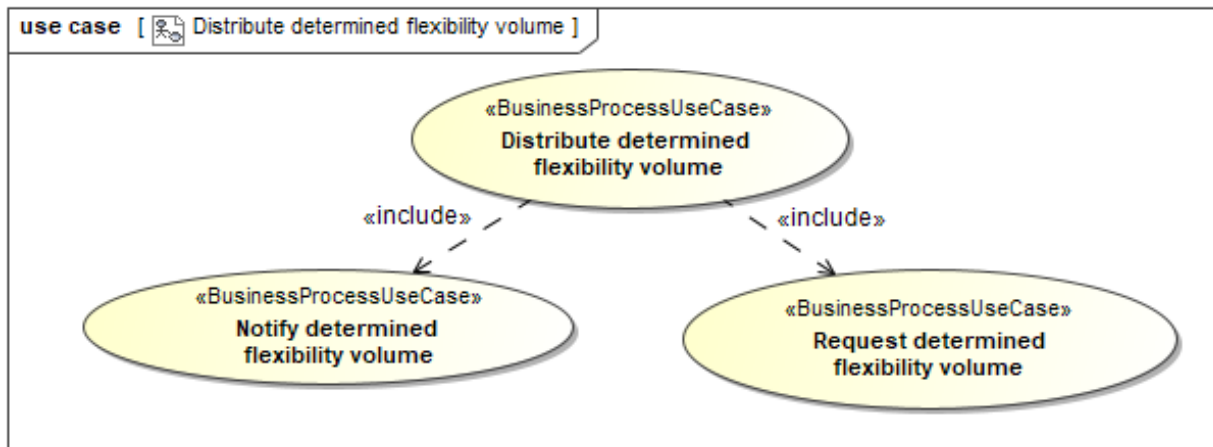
use case [ Distribute determined flexibility volume ]

«BusinessProcessUseCase»
Distribute determined flexibility volume

«include»

«include»

«BusinessProcessUseCase»
Notify determined flexibility volume

«BusinessProcessUseCase»
Request determined flexibility volume